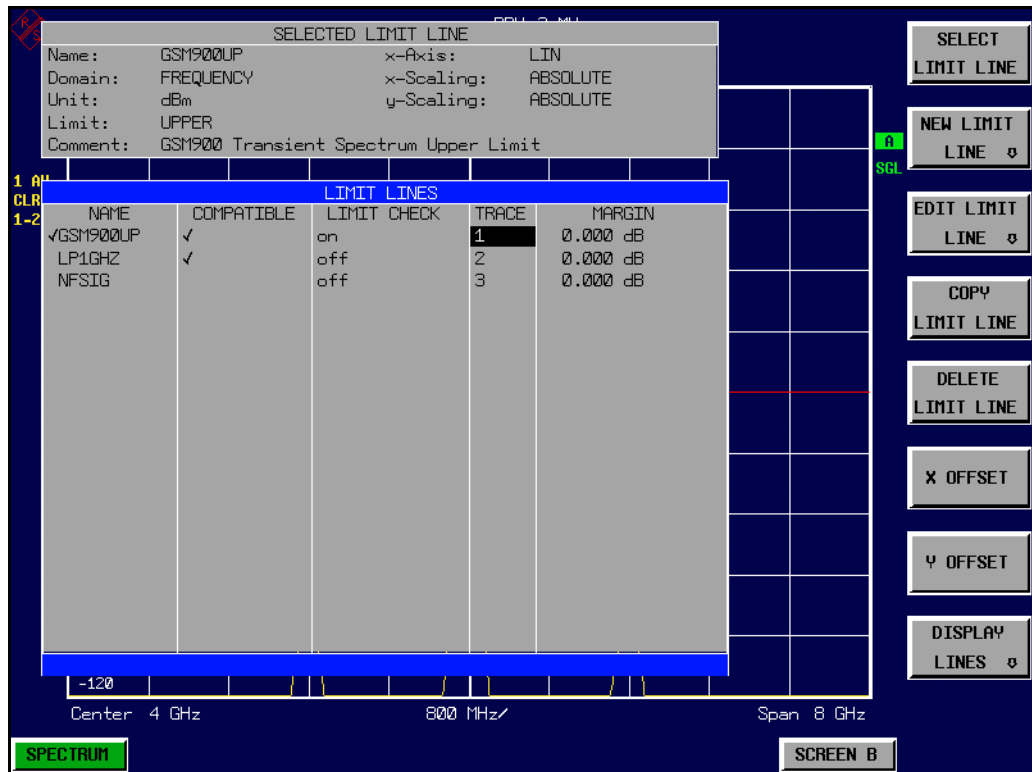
SELECTED LIMIT LINE

| Name: | GSM900UP | x-Axis: | LIN |
|---|---|---|---|
| Domain: | FREQUENCY | x-Scaling: | ABSOLUTE |
| Unit: | dBm | y-Scaling: | ABSOLUTE |
| Limit: | UPPER | | |
| Comment: | GSM900 Transient Spectrum Upper Limit | | |

1 AV
CLR
1-2

LIMIT LINES

| NAME | COMPATIBLE | LIMIT CHECK | TRACE | MARGIN |
|---|---|---|---|---|
| √GSM900UP | √ | on | 1 | 0.000 dB |
| LP1GHZ | √ | off | 2 | 0.000 dB |
| NFSIG | | off | 3 | 0.000 dB |

-120

Center 4 GHz

800 MHz/

Span 8 GHz

A
SGL

SELECT LIMIT LINE

NEW LIMIT LINE ⇩

EDIT LIMIT LINE ⇩

COPY LIMIT LINE

DELETE LIMIT LINE

X OFFSET

Y OFFSET

DISPLAY LINES ⇩

SPECTRUM

SCREEN B